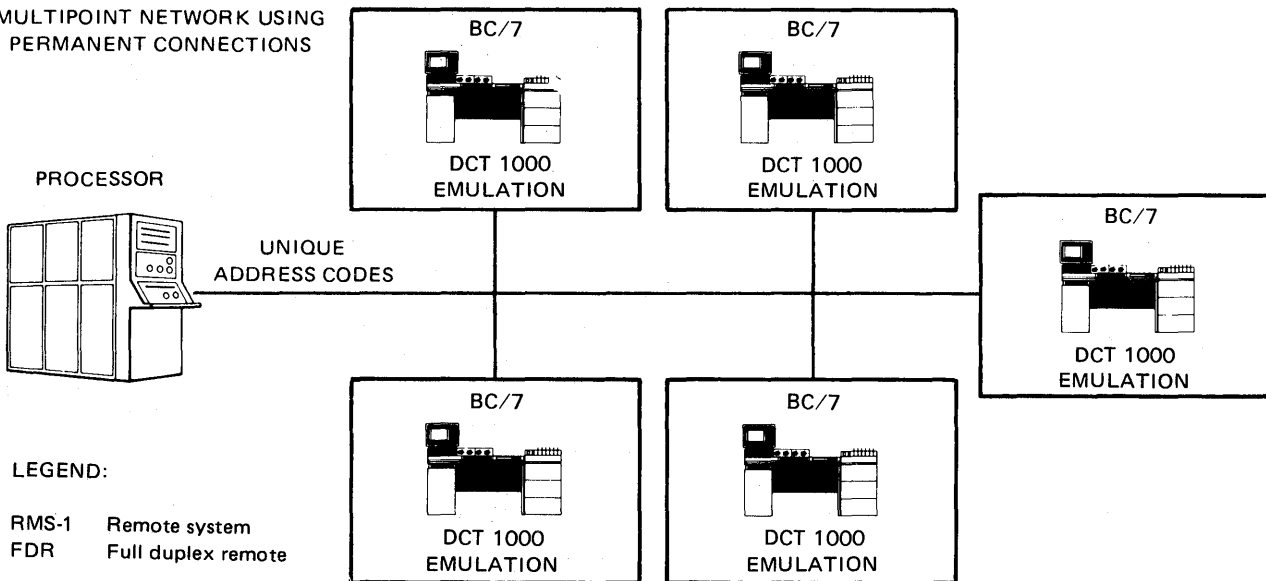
MULTIPOINT NETWORK USING PERMANENT CONNECTIONS

BC/7

DCT 1000 EMULATION

BC/7

DCT 1000 EMULATION

PROCESSOR

UNIQUE ADDRESS CODES

BC/7

DCT 1000 EMULATION

BC/7

DCT 1000 EMULATION

BC/7

DCT 1000 EMULATION

LEGEND:

RMS-1 Remote system
FDR Full duplex remote